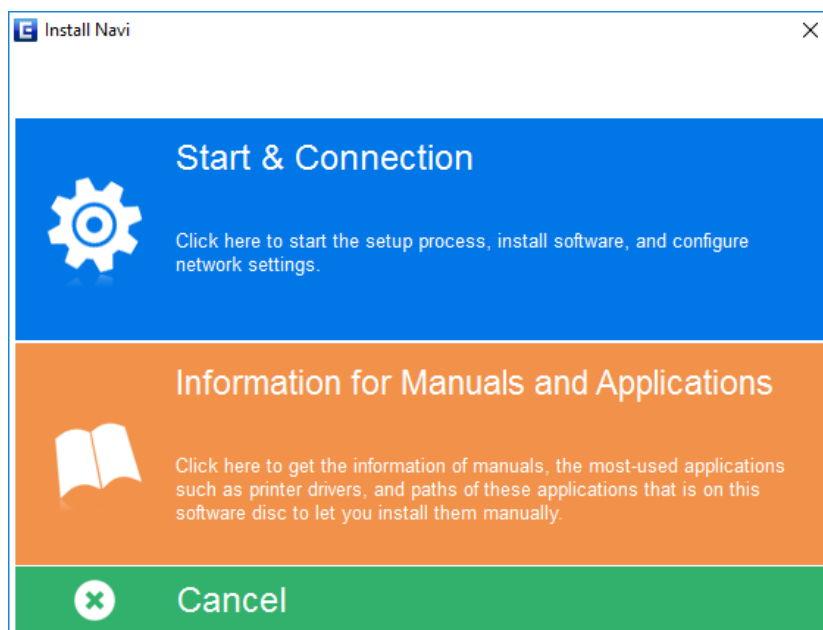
Install Navi

Start & Connection

Click here to start the setup process, install software, and configure network settings.

Information for Manuals and Applications

Click here to get the information of manuals, the most-used applications such as printer drivers, and paths of these applications that is on this software disc to let you install them manually.

Cancel